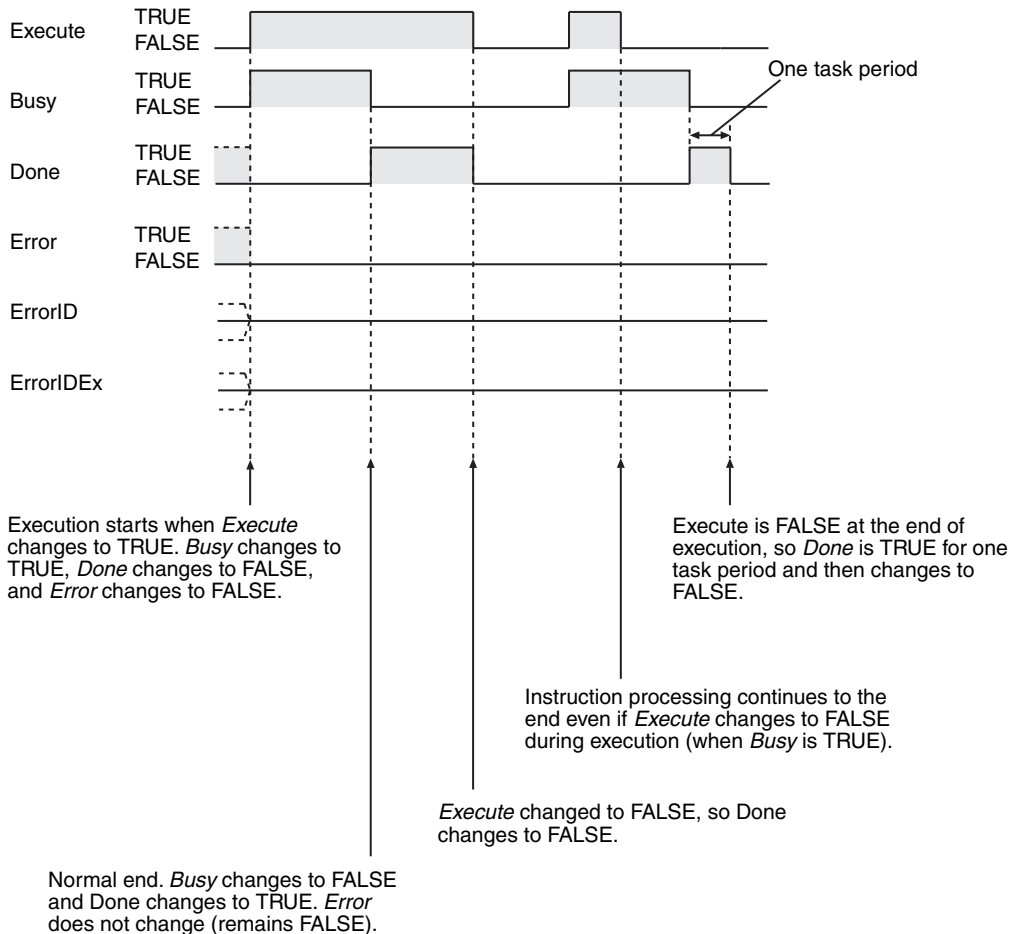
Execute
TRUE
FALSE

Busy
TRUE
FALSE

One task period

Done
TRUE
FALSE

Error
TRUE
FALSE

ErrorID

ErrorIDEx

Execution starts when Execute changes to TRUE. Busy changes to TRUE, Done changes to FALSE, and Error changes to FALSE.

Execute is FALSE at the end of execution, so Done is TRUE for one task period and then changes to FALSE.

Instruction processing continues to the end even if Execute changes to FALSE during execution (when Busy is TRUE).

Execute changed to FALSE, so Done changes to FALSE.

Normal end. Busy changes to FALSE and Done changes to TRUE. Error does not change (remains FALSE).